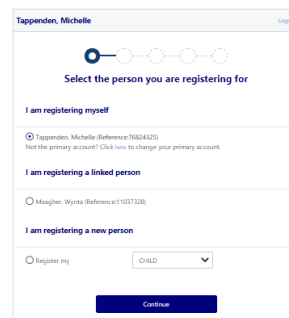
Tappenden, Michelle

Logo

Select the person you are registering for

I am registering myself

Tappenden, Michelle (Reference:76824325)

Not the primary account? Click here to change your primary account.

I am registering a linked person

Meagher, Wynta (Reference:11037328)

I am registering a new person

Register my

CHILD

Continue